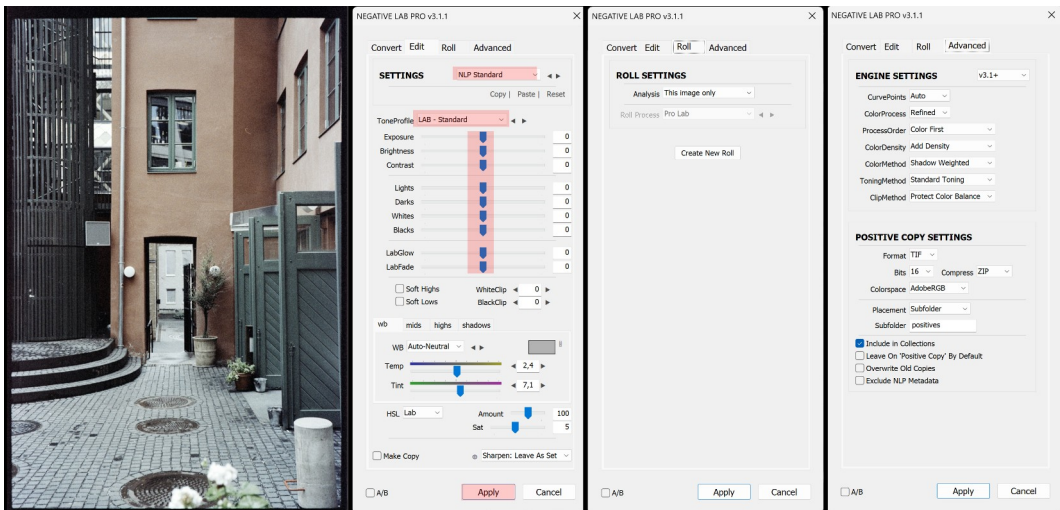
NEGATIVE LAB PRO v3.1.1

Convert Edit Roll Advanced

SETTINGS NLP Standard

Copy | Paste | Reset

ToneProfile LAB - Standard

Exposure 0
Brightness 0
Contrast 0

Lights 0
Darks 0
Whites 0
Blacks 0

LabGlow 0
LabFade 0

Soft Highs
Soft Lows
WhiteClip 0
BlackClip 0

wb mids highs shadows

WB Auto-Neutral

Temp 2,4
Tint 7,1

HSL Lab
Amount 100
Sat 5

Make Copy
Sharpen: Leave As Set

A/B
Apply
Cancel

NEGATIVE LAB PRO v3.1.1

Convert Edit Roll Advanced

ROLL SETTINGS

Analysis This image only

Roll Process Pro Lab

Create New Roll

A/B
Apply
Cancel

NEGATIVE LAB PRO v3.1.1

Convert Edit Roll Advanced

ENGINE SETTINGS v3.1+

CurvePoints Auto
ColorProcess Refined
ProcessOrder Color First
ColorDensity Add Density
ColorMethod Shadow Weighted
ToningMethod Standard Toning
ClipMethod Protect Color Balance

POSITIVE COPY SETTINGS

Format TIF
Bits 16 Compress ZIP
Colorspace AdobeRGB

Placement Subfolder
Subfolder positives

Include in Collections
Leave On 'Positive Copy' By Default
Overwrite Old Copies
Exclude NLP Metadata

A/B
Apply
Cancel